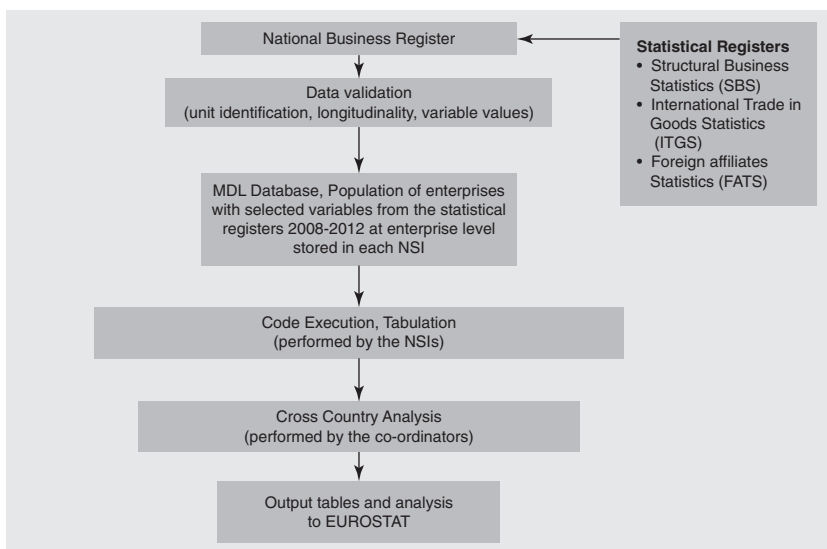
National Business Register

Statistical Registers
• Structural Business Statistics (SBS)
• International Trade in Goods Statistics (ITGS)
• Foreign affiliates Statistics (FATS)

Data validation
(unit identification, longitudinality, variable values)

MDL Database, Population of enterprises with selected variables from the statistical registers 2008-2012 at enterprise level stored in each NSI

Code Execution, Tabulation
(performed by the NSIs)

Cross Country Analysis
(performed by the co-ordinators)

Output tables and analysis to EUROSTAT